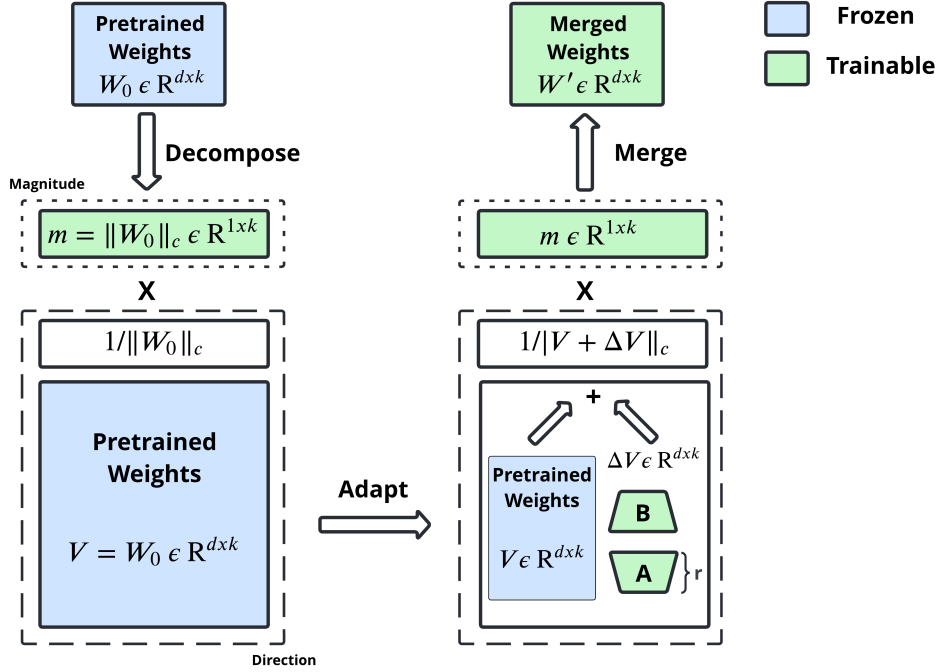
Pretrained Weights
$W_0 \epsilon \mathrm{R}^{dxk}$

Merged Weights
$W' \epsilon \mathrm{R}^{dxk}$

Frozen

Trainable

Decompose

Merge

Magnitude

$m = \|W_0\|_c \epsilon \mathrm{R}^{1xk}$

$m \epsilon \mathrm{R}^{1xk}$

X

X

$1/\|W_0\|_c$

$1/|V + \Delta V\|_c$

Pretrained Weights

$V = W_0 \epsilon \mathrm{R}^{dxk}$

Adapt

+

$\Delta V \epsilon \mathrm{R}^{dxk}$

Pretrained Weights

$V \epsilon \mathrm{R}^{dxk}$

B

A

r

Direction